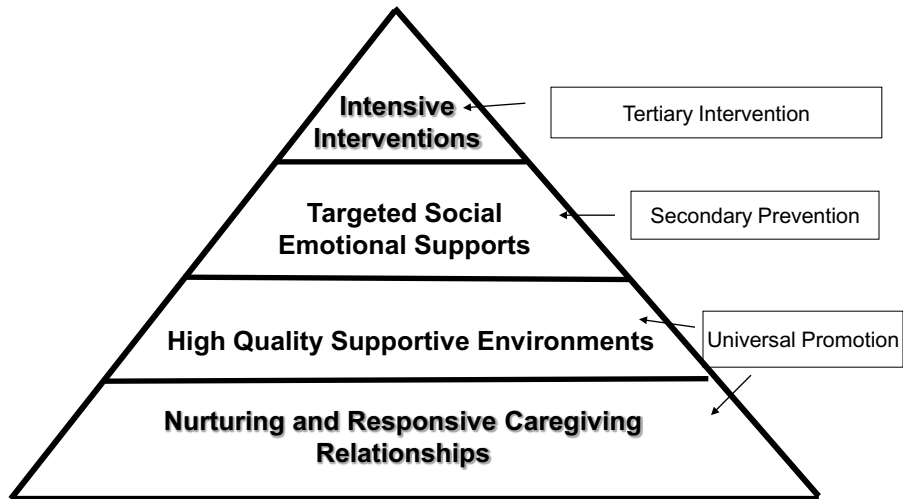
Intensive Interventions

Tertiary Intervention

Targeted Social Emotional Supports

Secondary Prevention

High Quality Supportive Environments

Universal Promotion

Nurturing and Responsive Caregiving Relationships